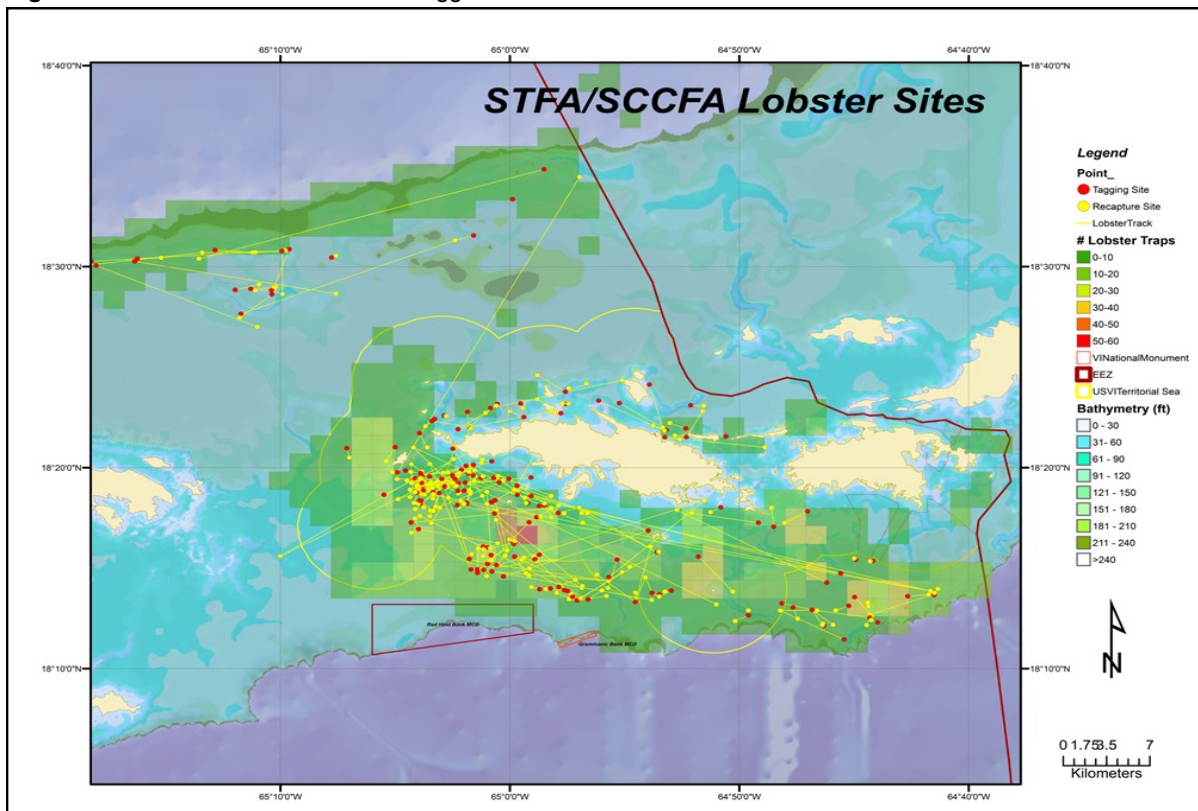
65°10'0"W 65°0'0"W 64°50'0"W 64°40'0"W

18°40'0"N 18°40'0"N

STFA/SCCFA Lobster Sites

Legend

Point_

Tagging Site

Recapture Site

LobsterTrack

# Lobster Traps

0-10

10-20

20-30

30-40

40-50

50-60

VINationalMonument

EEZ

USVITerritorial Sea

Bathymetry (ft)

0 - 30

31 - 60

61 - 90

91 - 120

121 - 150

151 - 180

181 - 210

211 - 240

>240

18°30'0"N 18°30'0"N

18°20'0"N 18°20'0"N

Red Hind Bank MCD

Grammanik Bank MCD

18°10'0"N 18°10'0"N

N

0 1.75 3.5 7

Kilometers

65°10'0"W 65°0'0"W 64°50'0"W 64°40'0"W